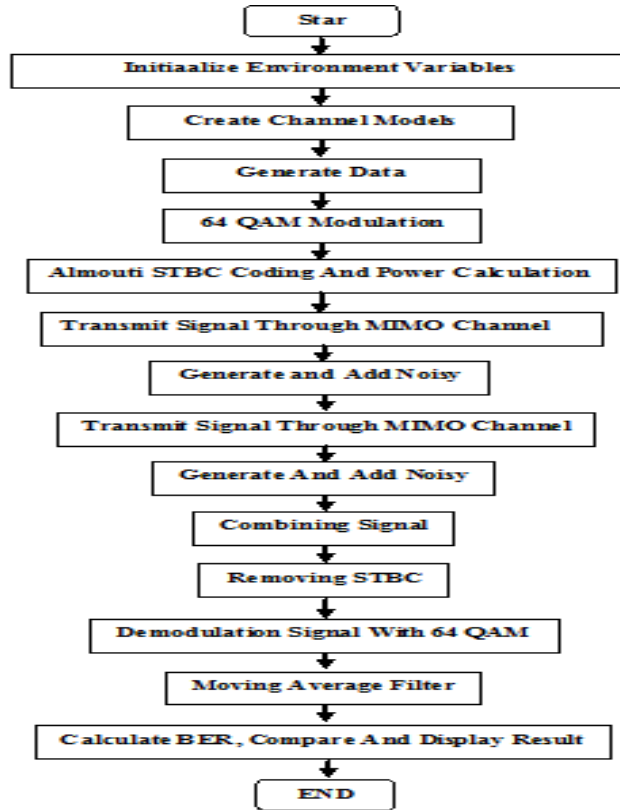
Star

Initiaalize Environment Variables

Create Channel Models

Generate Data

64 QAM Modulation

Almouti STBC Coding And Power Calculation

Transmit Signal Through MIMO Channel

Generate and Add Noisy

Transmit Signal Through MIMO Channel

Generate And Add Noisy

Combining Signal

Removing STBC

Demodulation Signal With 64 QAM

Moving Average Filter

Calculate BER, Compare And Display Result

END